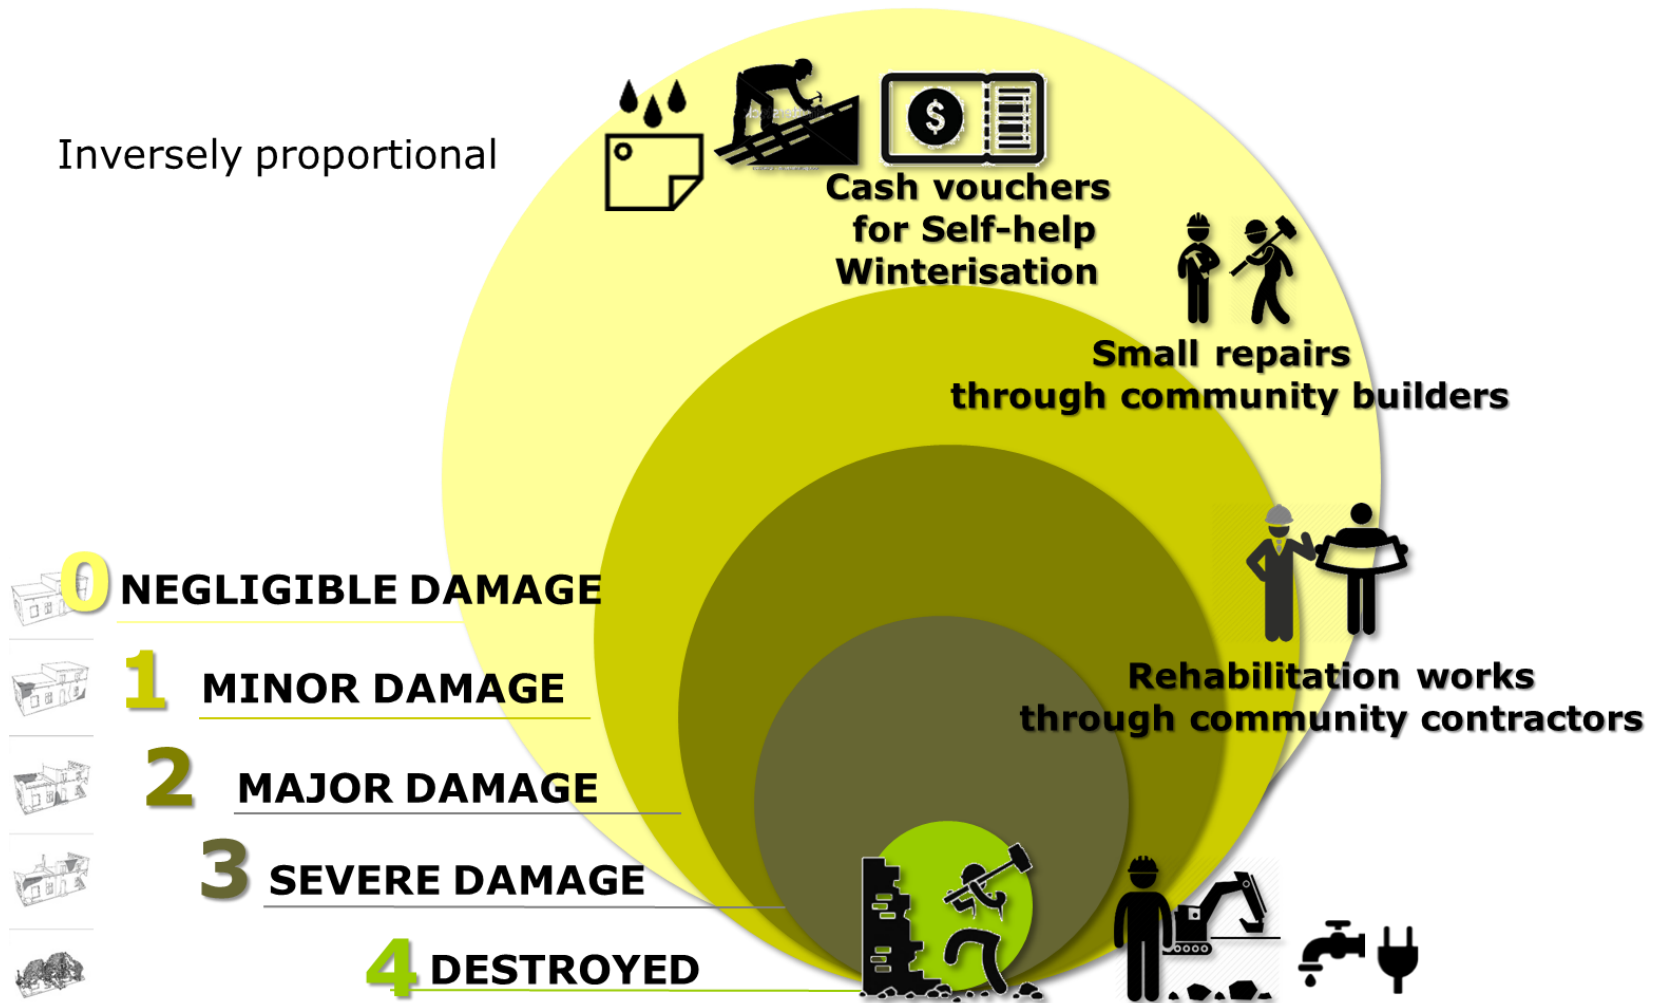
Inversely proportional

Cash vouchers for Self-help Winterisation

Small repairs through community builders

Rehabilitation works through community contractors

0 NEGLIGIBLE DAMAGE

1 MINOR DAMAGE

2 MAJOR DAMAGE

3 SEVERE DAMAGE

4 DESTROYED